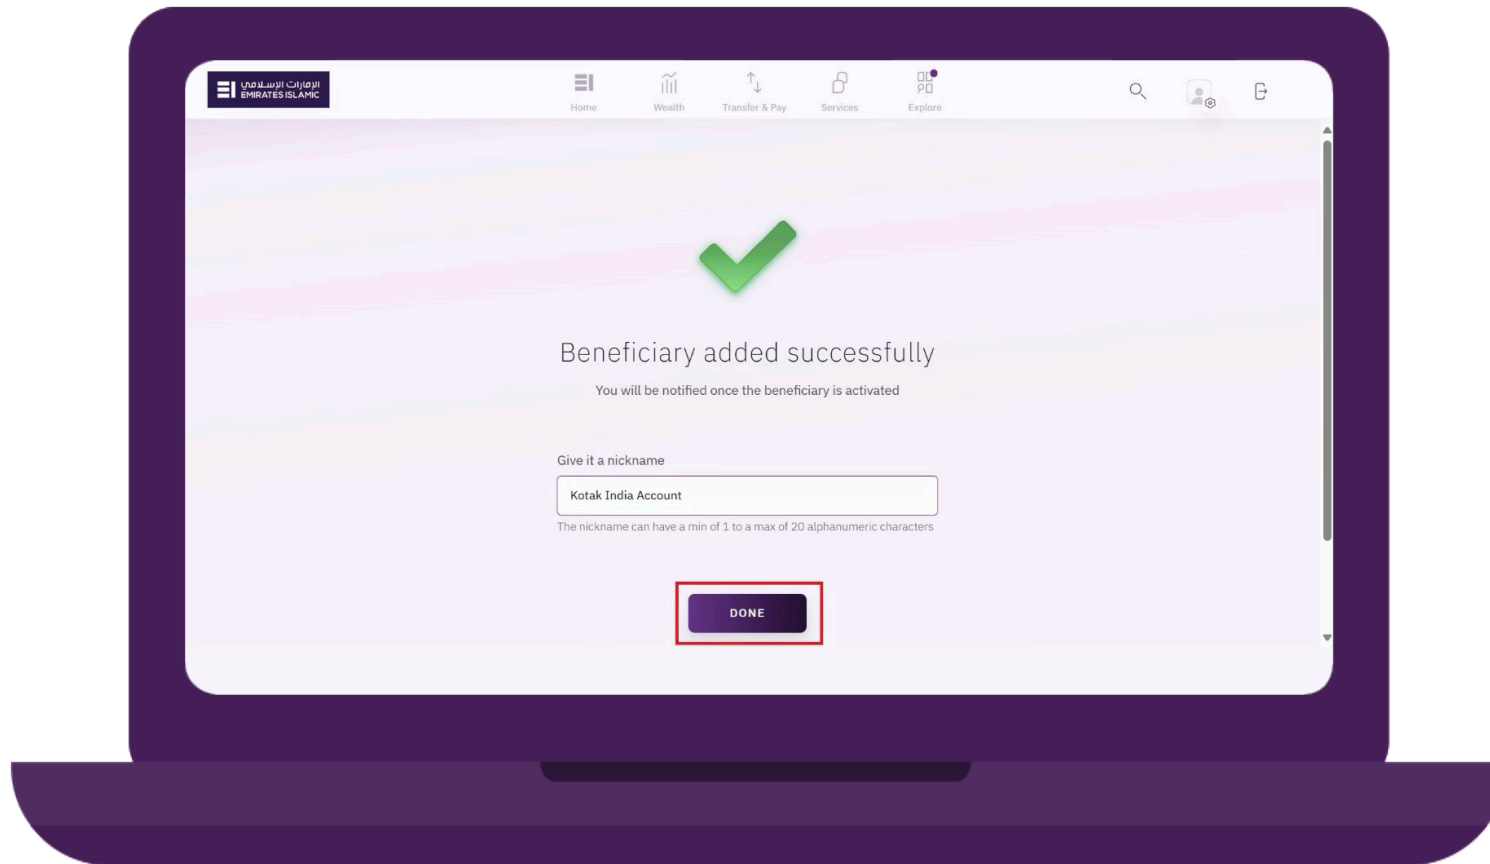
الإمارات الإسلامي
EMIRATES ISLAMIC

Home Wealth Transfer & Pay Services Explore

Beneficiary added successfully

You will be notified once the beneficiary is activated

Give it a nickname

Kotak India Account

The nickname can have a min of 1 to a max of 20 alphanumeric characters

DONE